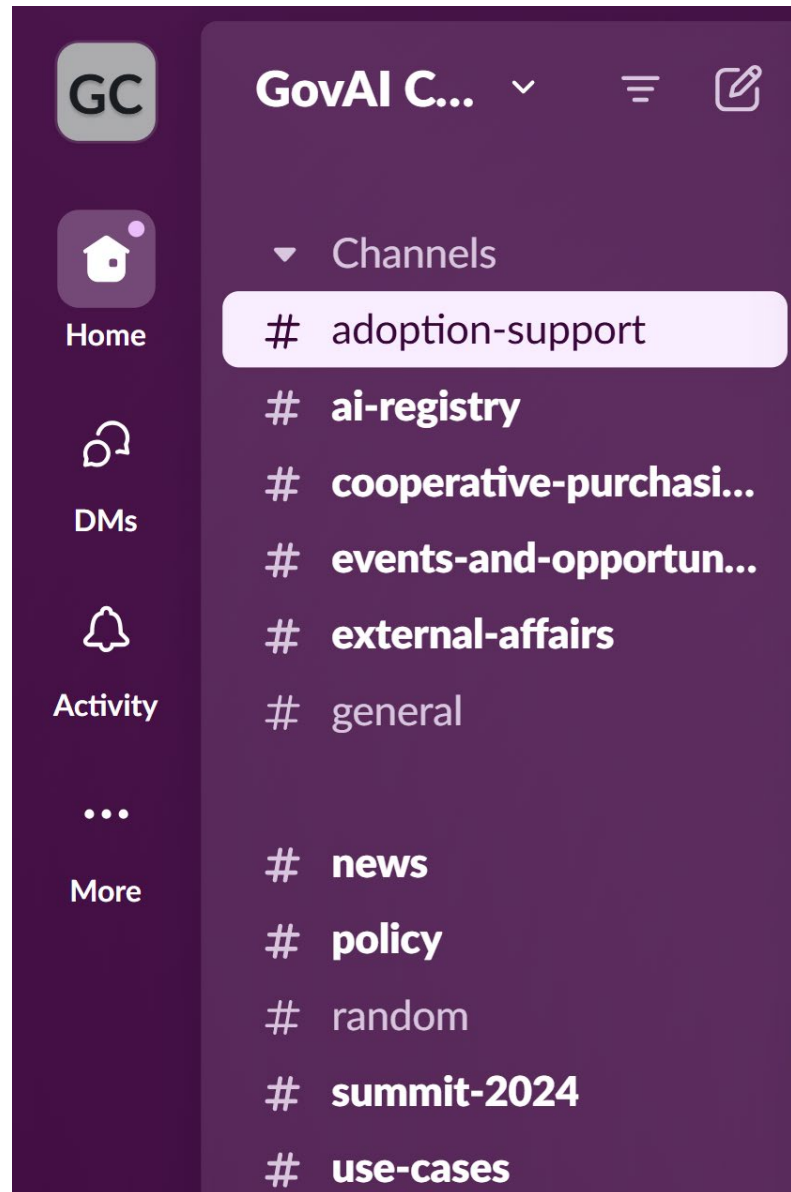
GC

Home

DMs

Activity

...

More

GovAI C...

Channels

# adoption-support
# ai-registry
# cooperative-purchasi...
# events-and-opportun...
# external-affairs
# general

# news
# policy
# random
# summit-2024
# use-cases